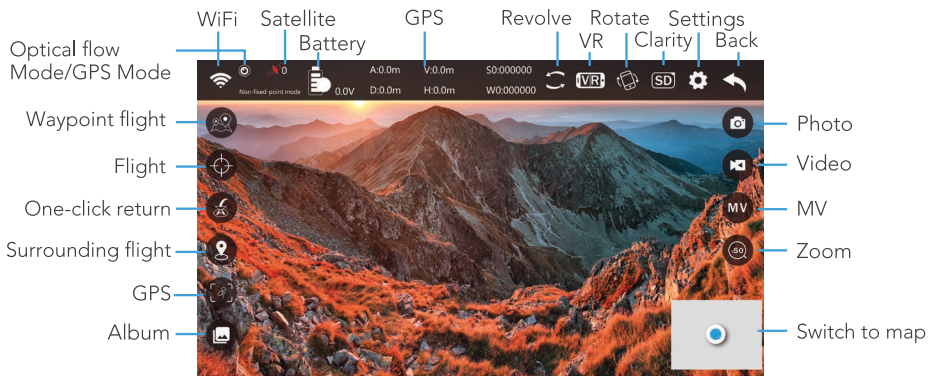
WiFi
Satellite
GPS
Revolve
Rotate
Settings
VR
Clarity
Back
Optical flow Mode/GPS Mode
Battery

0
Non-fixed-point mode
0.0V
A:0.0m
D:0.0m
V:0.0m
H:0.0m
S0:000000
W0:000000
VR
SD

Waypoint flight
Flight
One-click return
Surrounding flight
GPS
Album

Photo
Video
MV
MV
Zoom
Switch to map